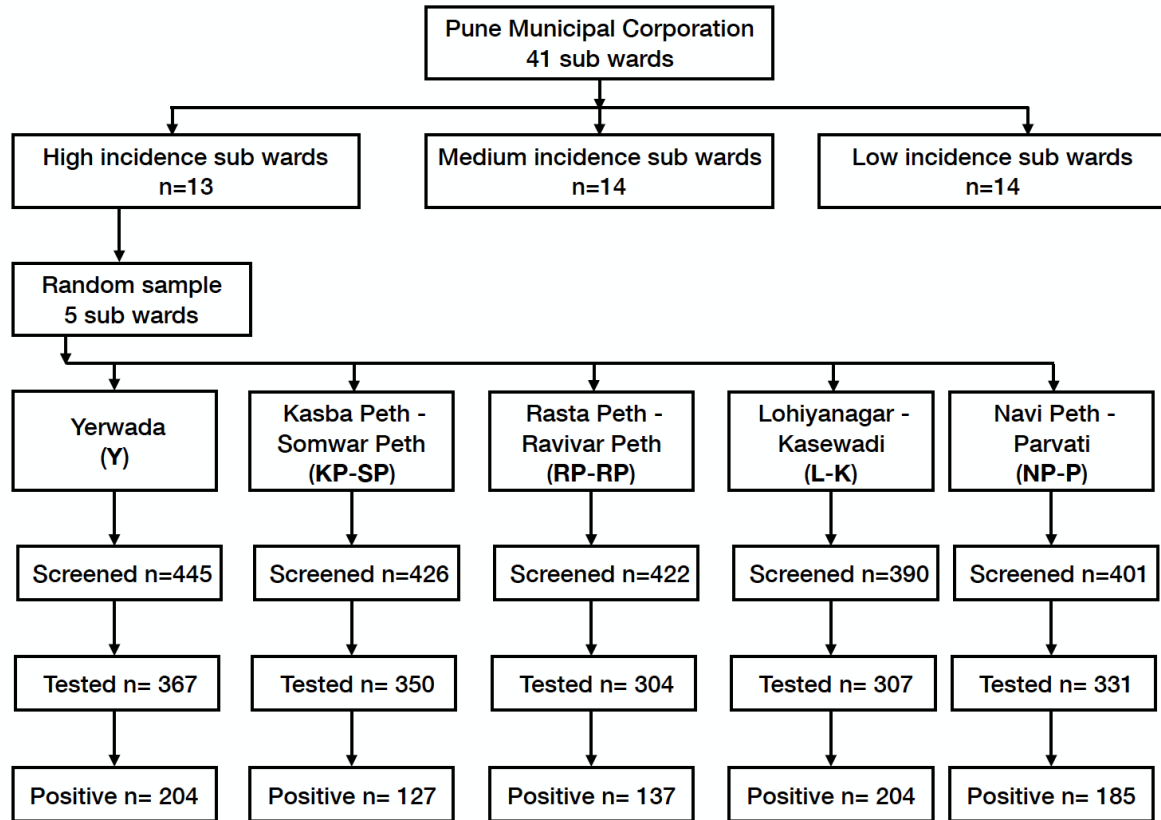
Pune Municipal Corporation
41 sub wards

High incidence sub wards
n=13

Medium incidence sub wards
n=14

Low incidence sub wards
n=14

Random sample
5 sub wards

Yerwada
(Y)

Kasba Peth - Somwar Peth
(KP-SP)

Rasta Peth - Ravivar Peth
(RP-RP)

Lohiyanagar - Kasewadi
(L-K)

Navi Peth - Parvati
(NP-P)

Screened n=445

Screened n=426

Screened n=422

Screened n=390

Screened n=401

Tested n= 367

Tested n= 350

Tested n= 304

Tested n= 307

Tested n= 331

Positive n= 204

Positive n= 127

Positive n= 137

Positive n= 204

Positive n= 185